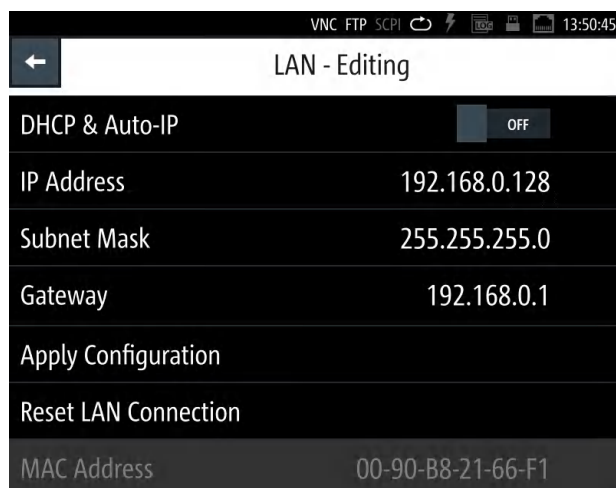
VNC FTP SCPI 13:50:45

LAN - Editing

DHCP & Auto-IP OFF

IP Address 192.168.0.128

Subnet Mask 255.255.255.0

Gateway 192.168.0.1

Apply Configuration

Reset LAN Connection

MAC Address 00-90-B8-21-66-F1